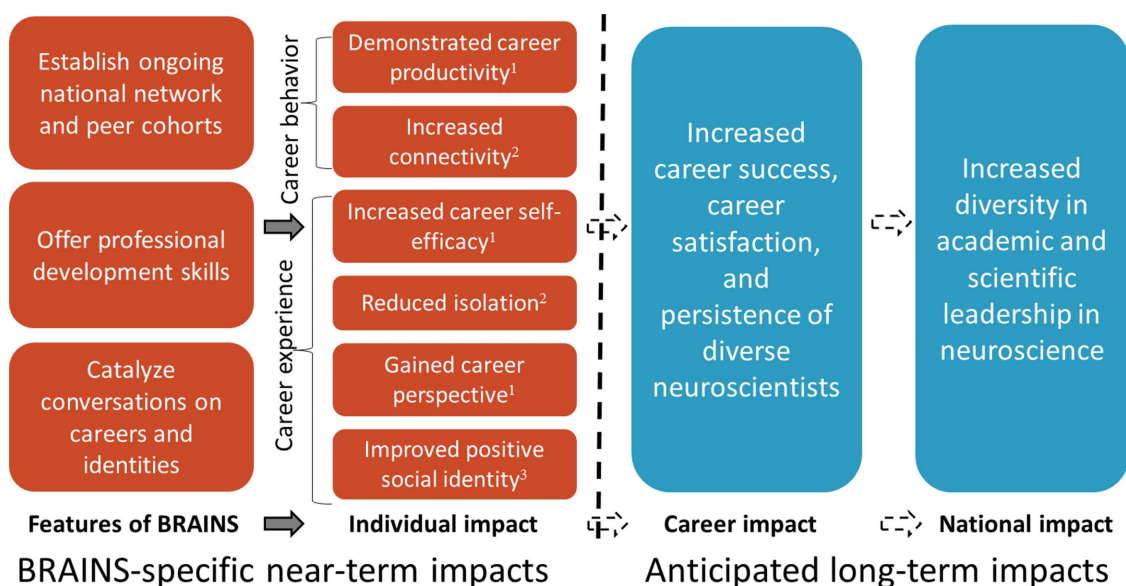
Establish ongoing national network and peer cohorts

Offer professional development skills

Catalyze conversations on careers and identities

Career behavior

Career experience

Demonstrated career productivity$^1$

Increased connectivity$^2$

Increased career self-efficacy$^1$

Reduced isolation$^2$

Gained career perspective$^1$

Improved positive social identity$^3$

Increased career success, career satisfaction, and persistence of diverse neuroscientists

Increased diversity in academic and scientific leadership in neuroscience

Features of BRAINS

Individual impact

Career impact

National impact

BRAINS-specific near-term impacts

Anticipated long-term impacts